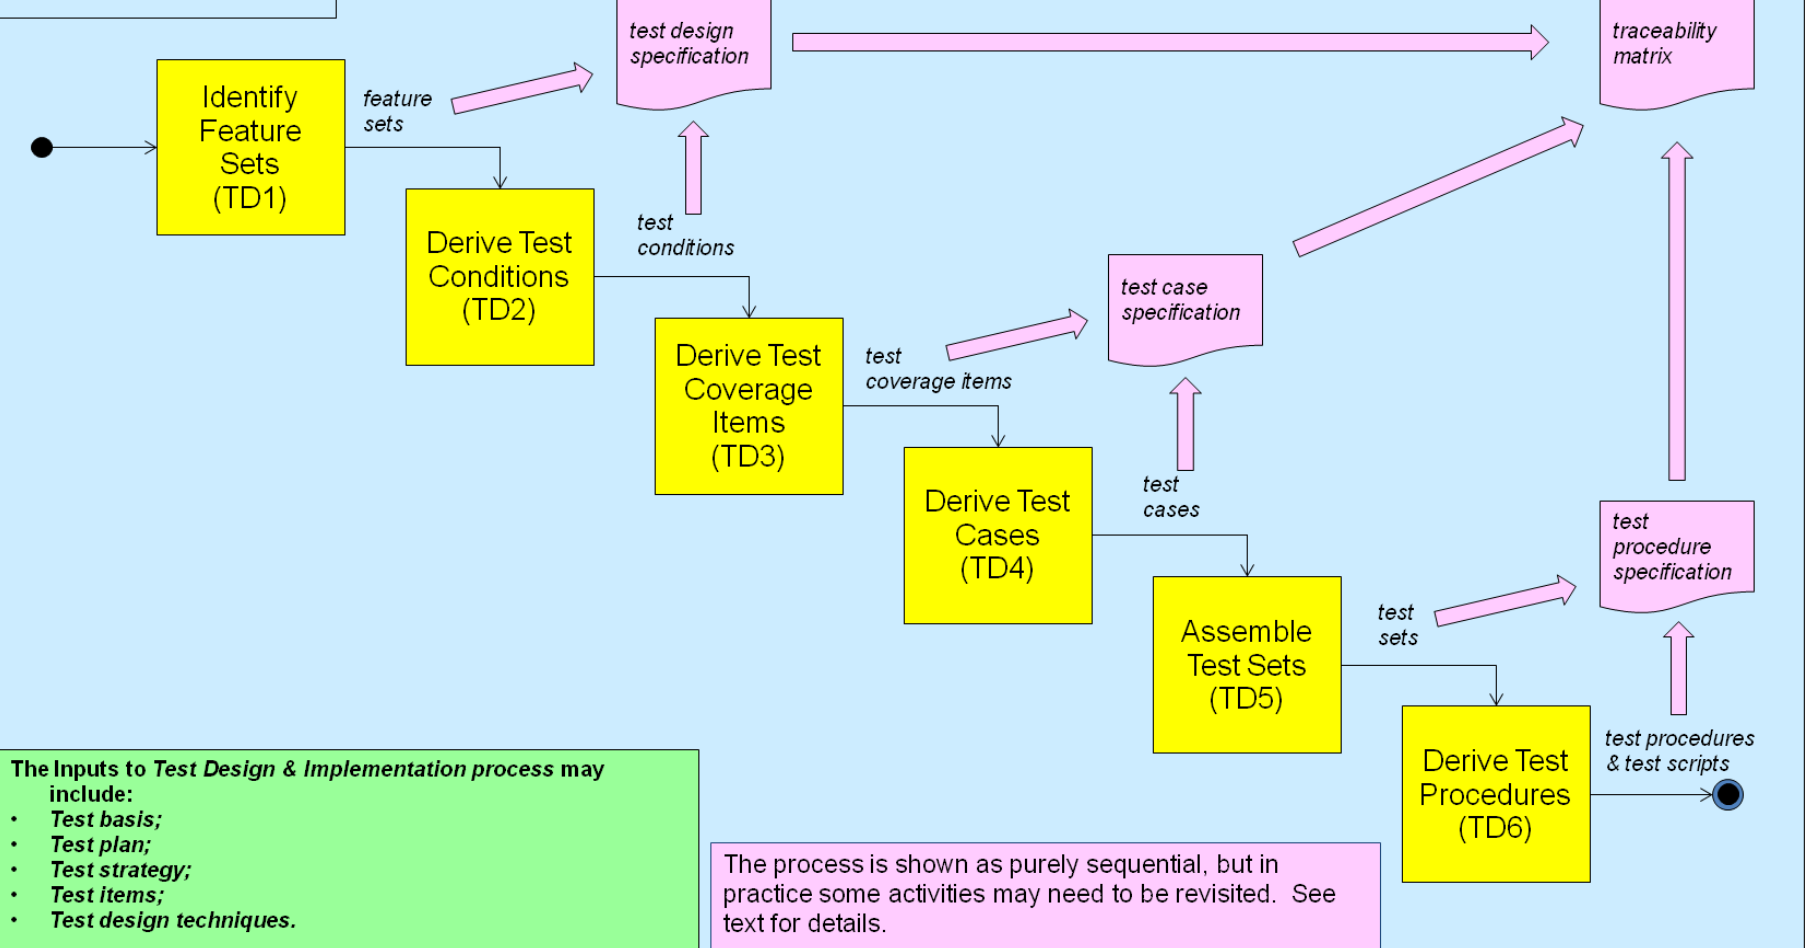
test design specification

traceability matrix

Identify Feature Sets (TD1)

feature sets

Derive Test Conditions (TD2)

test conditions

test case specification

Derive Test Coverage Items (TD3)

test coverage items

Derive Test Cases (TD4)

test cases

test procedure specification

Assemble Test Sets (TD5)

test sets

Derive Test Procedures (TD6)

test procedures & test scripts

The Inputs to *Test Design & Implementation process* may include:
- *Test basis;*
- *Test plan;*
- *Test strategy;*
- *Test items;*
- *Test design techniques.*

The process is shown as purely sequential, but in practice some activities may need to be revisited. See text for details.